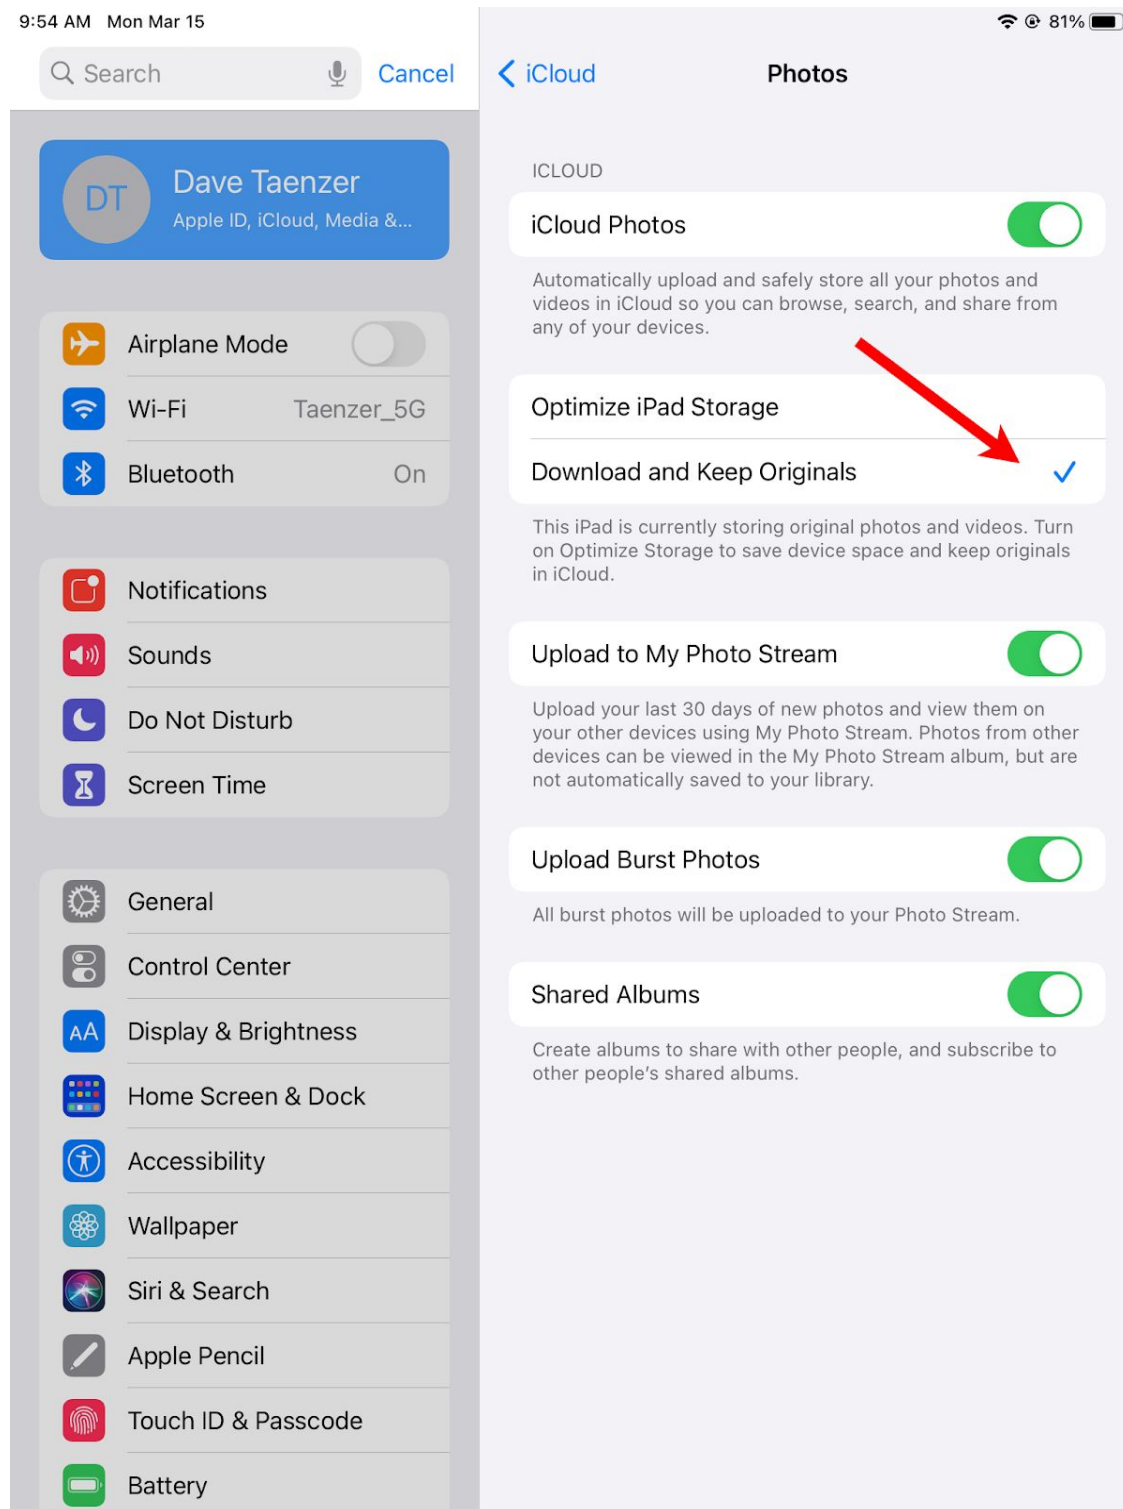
9:54 AM Mon Mar 15

Search

Cancel

DT
Dave Taenzer
Apple ID, iCloud, Media &...

Airplane Mode

Wi-Fi Taenzer_5G

Bluetooth On

Notifications

Sounds

Do Not Disturb

Screen Time

General

Control Center

AA Display & Brightness

Home Screen & Dock

Accessibility

Wallpaper

Siri & Search

Apple Pencil

Touch ID & Passcode

Battery

81%

iCloud

Photos

ICLOUD

iCloud Photos

Automatically upload and safely store all your photos and videos in iCloud so you can browse, search, and share from any of your devices.

Optimize iPad Storage

Download and Keep Originals

This iPad is currently storing original photos and videos. Turn on Optimize Storage to save device space and keep originals in iCloud.

Upload to My Photo Stream

Upload your last 30 days of new photos and view them on your other devices using My Photo Stream. Photos from other devices can be viewed in the My Photo Stream album, but are not automatically saved to your library.

Upload Burst Photos

All burst photos will be uploaded to your Photo Stream.

Shared Albums

Create albums to share with other people, and subscribe to other people's shared albums.